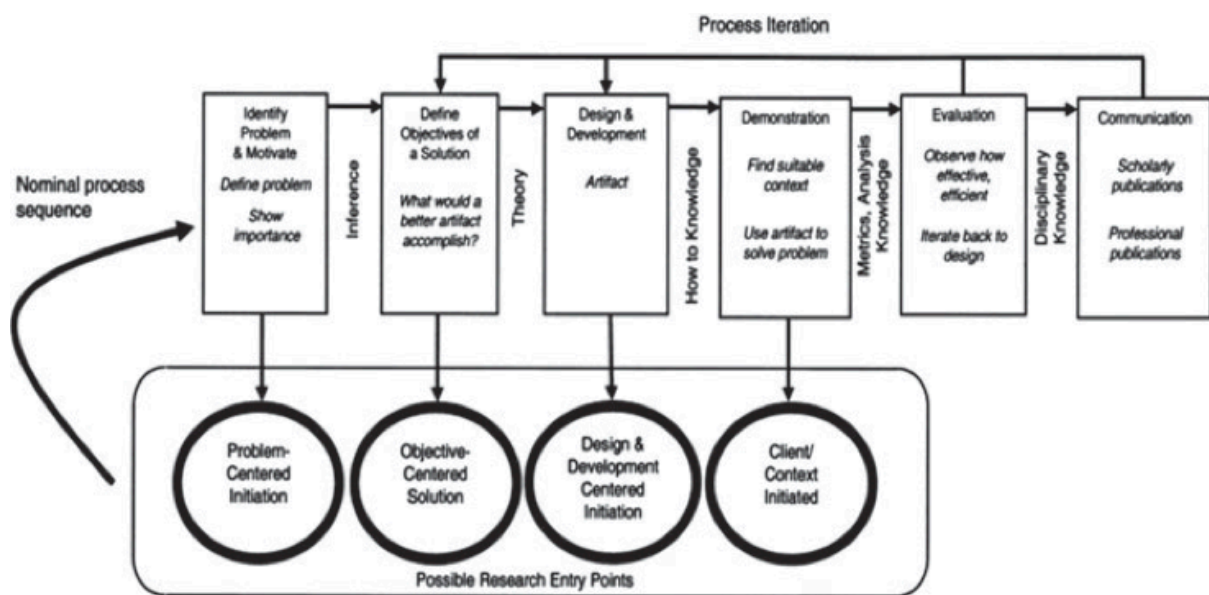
Process Iteration

Nominal process sequence

Identify Problem & Motivate

Define problem

Show importance

Inference

Define Objectives of a Solution

What would a better artifact accomplish?

Theory

Design & Development

Artifact

How to Knowledge

Demonstration

Find suitable context

Use artifact to solve problem

Metrics, Analysis Knowledge

Evaluation

Observe how effective, efficient

Iterate back to design

Disciplinary Knowledge

Communication

Scholarly publications

Professional publications

Problem-Centered Initiation

Objective-Centered Solution

Design & Development Centered Initiation

Client/ Context Initiated

Possible Research Entry Points